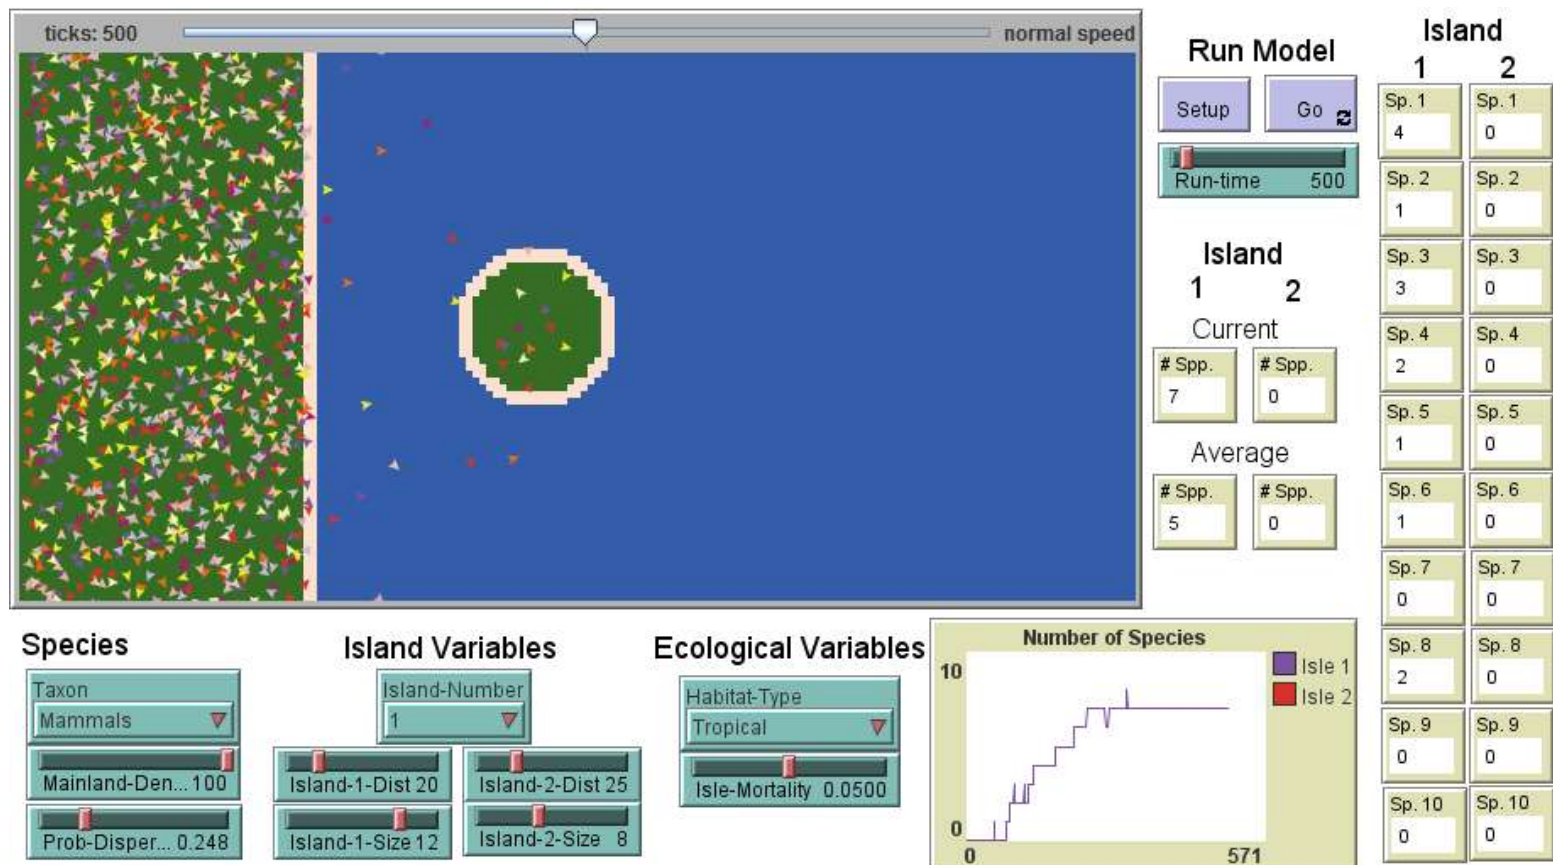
ticks: 500

normal speed

Run Model

Setup

Go

Run-time 500

Island
1 2

Current

# Spp.
7

# Spp.
0

Average

# Spp.
5

# Spp.
0

Island
1 2

| Sp. 1 | Sp. 1 |
|---|---|
| 4 | 0 |
| Sp. 2 | Sp. 2 |
| 1 | 0 |
| Sp. 3 | Sp. 3 |
| 3 | 0 |
| Sp. 4 | Sp. 4 |
| 2 | 0 |
| Sp. 5 | Sp. 5 |
| 1 | 0 |
| Sp. 6 | Sp. 6 |
| 1 | 0 |
| Sp. 7 | Sp. 7 |
| 0 | 0 |
| Sp. 8 | Sp. 8 |
| 2 | 0 |
| Sp. 9 | Sp. 9 |
| 0 | 0 |
| Sp. 10 | Sp. 10 |
| 0 | 0 |

Species

Taxon
Mammals

Mainland-Den... 100

Prob-Disper... 0.248

Island Variables

Island-Number
1

Island-1-Dist 20

Island-2-Dist 25

Island-1-Size 12

Island-2-Size 8

Ecological Variables

Habitat-Type
Tropical

Isle-Mortality 0.0500

Number of Species

10

0

0

571

Isle 1

Isle 2